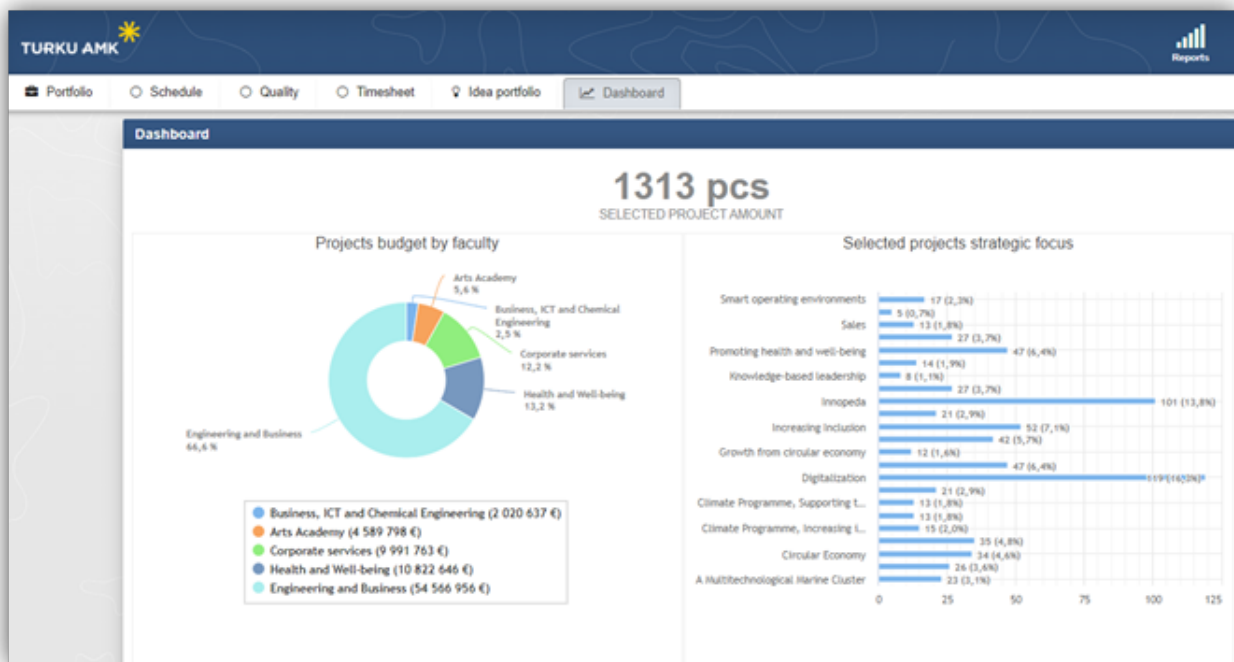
TURKU AMK

Reports

Portfolio Schedule Quality Timesheet Idea portfolio Dashboard

Dashboard

1313 pcs
SELECTED PROJECT AMOUNT

Projects budget by faculty

Arts Academy
5,6 %

Business, ICT and Chemical Engineering
2,5 %

Corporate services
12,2 %

Health and Well-being
13,2 %

Engineering and Business
66,6 %

Business, ICT and Chemical Engineering (2 020 637 €)
Arts Academy (4 589 798 €)
Corporate services (9 991 763 €)
Health and Well-being (10 822 646 €)
Engineering and Business (54 566 956 €)

Selected projects strategic focus

Smart operating environments
Sales
Promoting health and well-being
Knowledge-based leadership
Innopeda
Increasing inclusion
Growth from circular economy
Digitalization
Climate Programme, Supporting t...
Climate Programme, Increasing i...
Circular Economy
A Multitechnological Marine Cluster

17 (2,3%)
5 (0,7%)
13 (1,8%)
27 (3,7%)
47 (6,4%)
14 (1,9%)
8 (1,1%)
27 (3,7%)
101 (13,8%)
21 (2,9%)
52 (7,1%)
42 (5,7%)
12 (1,6%)
47 (6,4%)
119 (16,3%)
21 (2,9%)
13 (1,8%)
13 (1,8%)
15 (2,0%)
35 (4,8%)
34 (4,6%)
26 (3,6%)
23 (3,1%)

0 25 50 75 100 125